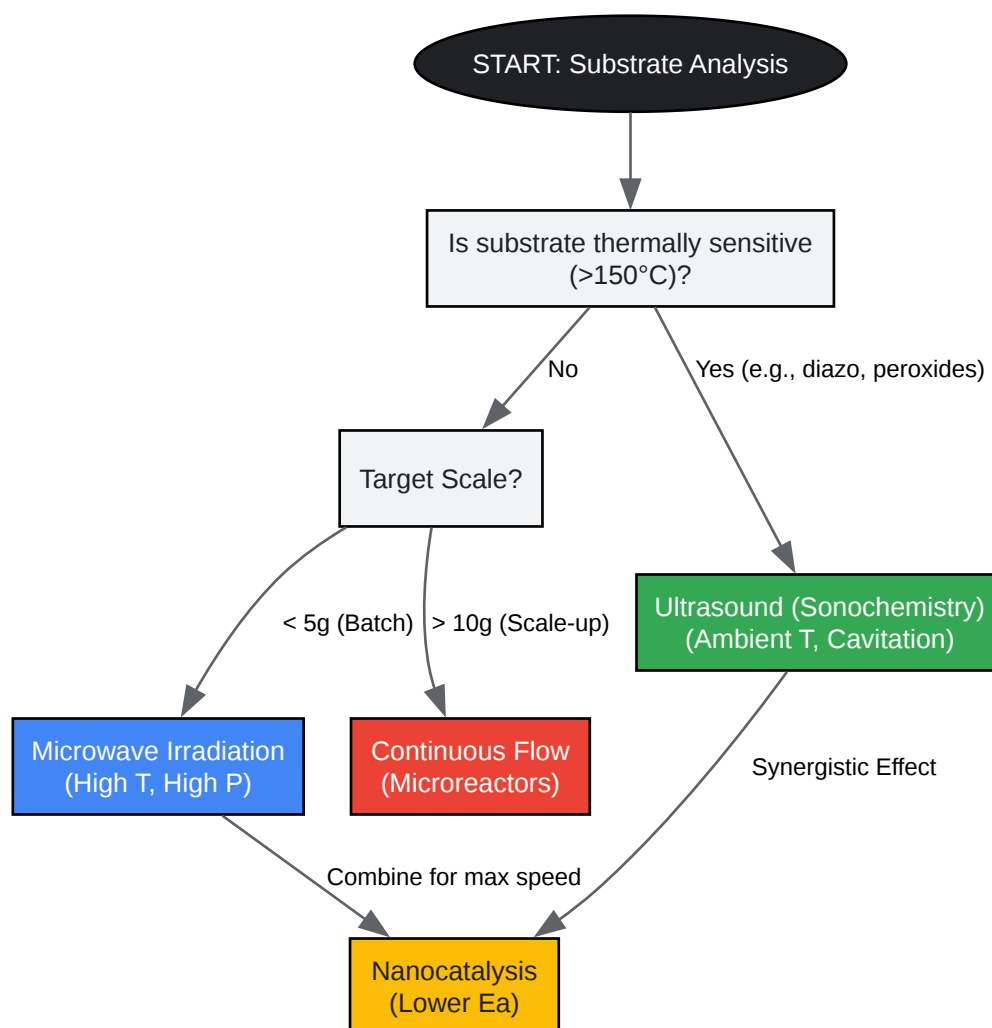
START: Substrate Analysis

Is substrate thermally sensitive (>150°C)?

No

Yes (e.g., diazo, peroxides)

Target Scale?

< 5g (Batch)

> 10g (Scale-up)

Ultrasound (Sonochemistry) (Ambient T, Cavitation)

Microwave Irradiation (High T, High P)

Continuous Flow (Microreactors)

Synergistic Effect

Combine for max speed

Nanocatalysis (Lower Ea)